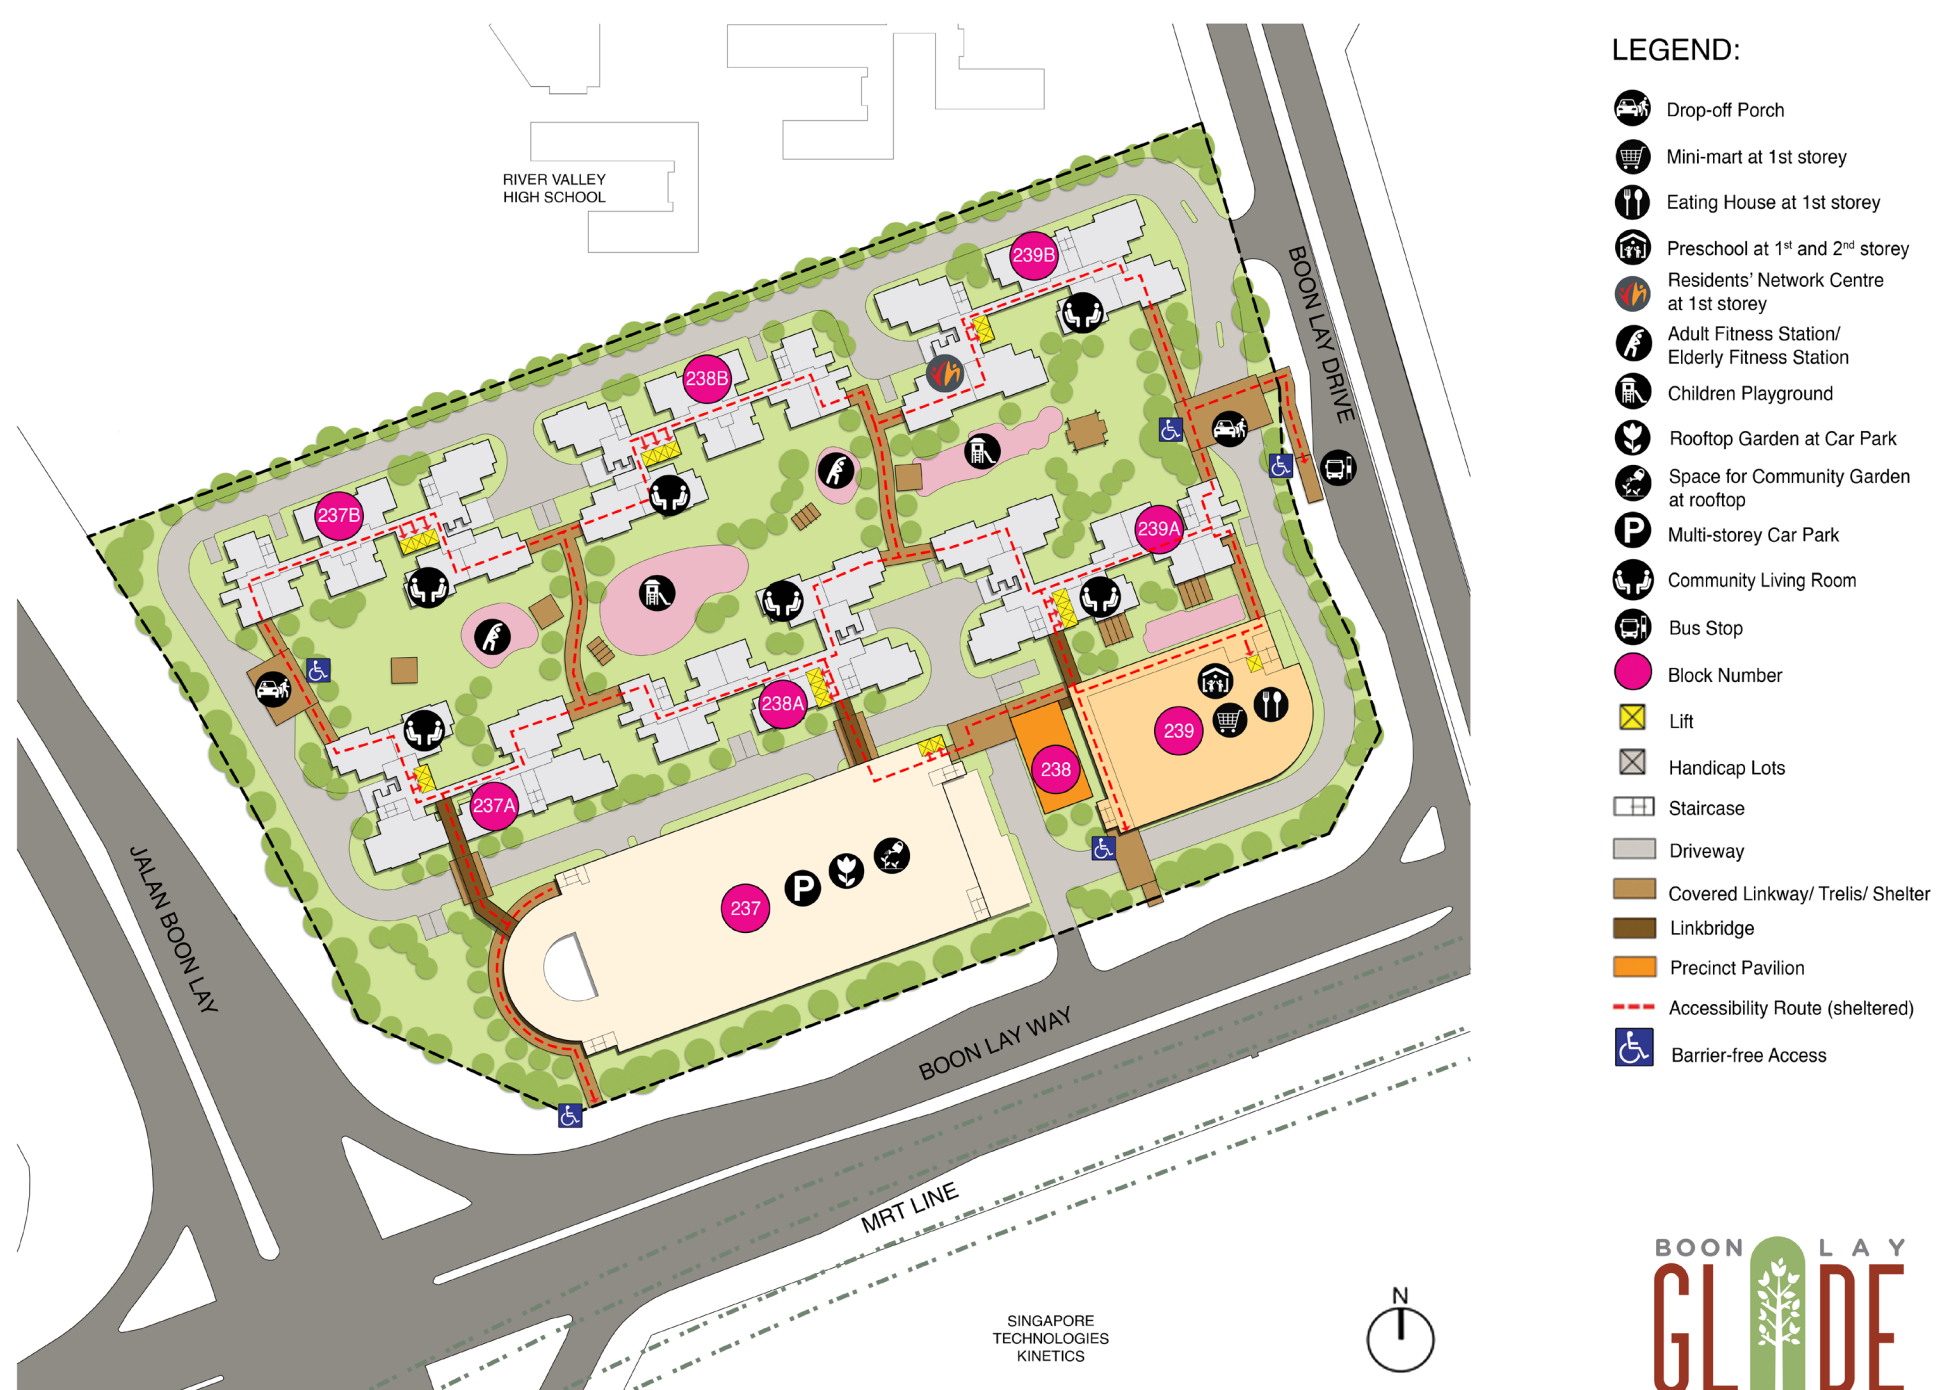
RIVER VALLEY HIGH SCHOOL

239B
238B
237B
239A
238A
237A
239
238
237
P

BOON LAY DRIVE
JALAN BOON LAY
BOON LAY WAY
MRT LINE

SINGAPORE TECHNOLOGIES KINETICS

N

LEGEND:
Drop-off Porch
Mini-mart at 1st storey
Eating House at 1st storey
Preschool at 1$^{st}$ and 2$^{nd}$ storey
Residents' Network Centre at 1st storey
Adult Fitness Station/ Elderly Fitness Station
Children Playground
Rooftop Garden at Car Park
Space for Community Garden at rooftop
Multi-storey Car Park
Community Living Room
Bus Stop
Block Number
Lift
Handicap Lots
Staircase
Driveway
Covered Linkway/ Trelis/ Shelter
Linkbridge
Precinct Pavilion
Accessibility Route (sheltered)
Barrier-free Access

BOON LAY
GLIDE